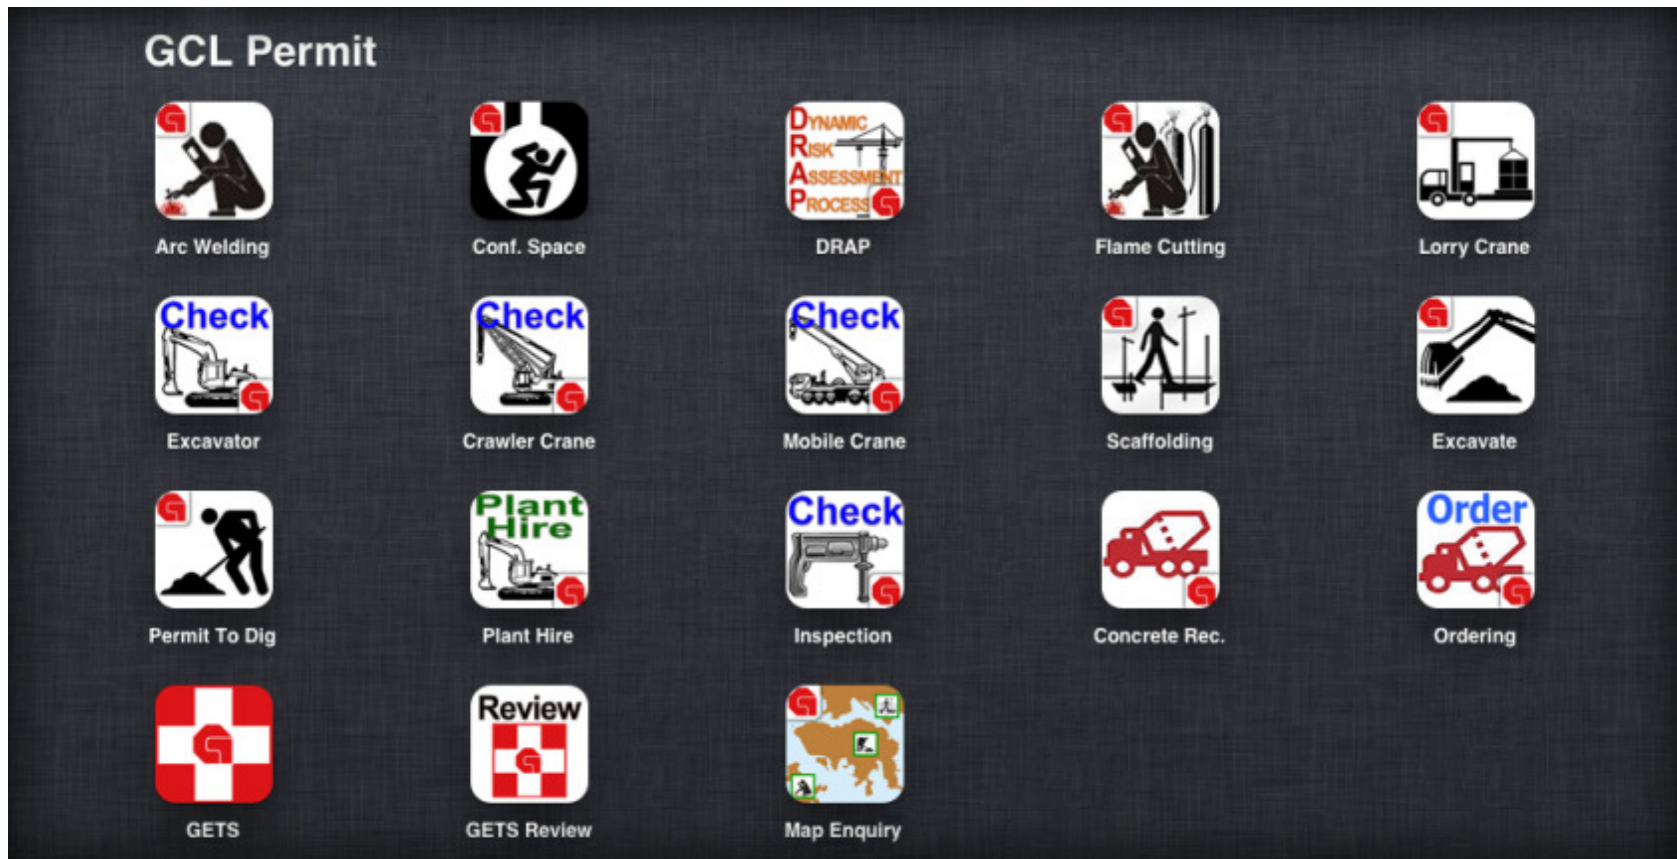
GCL Permit

Arc Welding

Conf. Space

DYNAMIC RISK ASSESSMENT PROCESS

DRAP

Flame Cutting

Lorry Crane

Check

Excavator

Check

Crawler Crane

Check

Mobile Crane

Scaffolding

Excavate

Permit To Dig

Plant Hire

Plant Hire

Check

Inspection

Concrete Rec.

Order

Ordering

GETS

Review

GETS Review

Map Enquiry